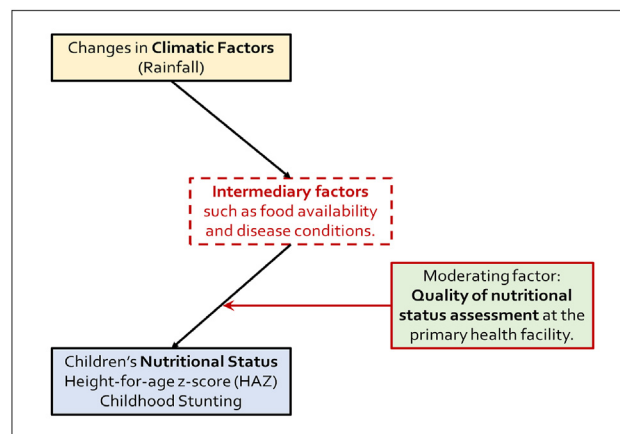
Changes in Climatic Factors
(Rainfall)

Intermediary factors
such as food availability
and disease conditions.

Moderating factor:
Quality of nutritional status assessment at the primary health facility.

Children's Nutritional Status
Height-for-age z-score (HAZ)
Childhood Stunting